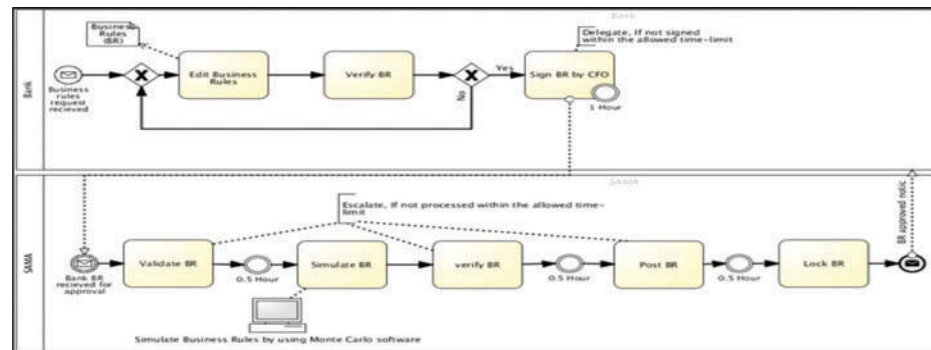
Bank

Bank

Business Rules (BR)

Business rules request recieved

Edit Business Rules

Verify BR

Yes

No

Sign BR by CFO

Delegate, If not signed within the allowed time-limit

1 Hour

SAMA

SAMA

Escalate, if not processed within the allowed time-limit

Bank BR recieved for approval

Validate BR

0.5 Hour

Simulate BR

verify BR

0.5 Hour

Post BR

0.5 Hour

Lock BR

BR approved notic

Simulate Business Rules by using Monte Carlo software